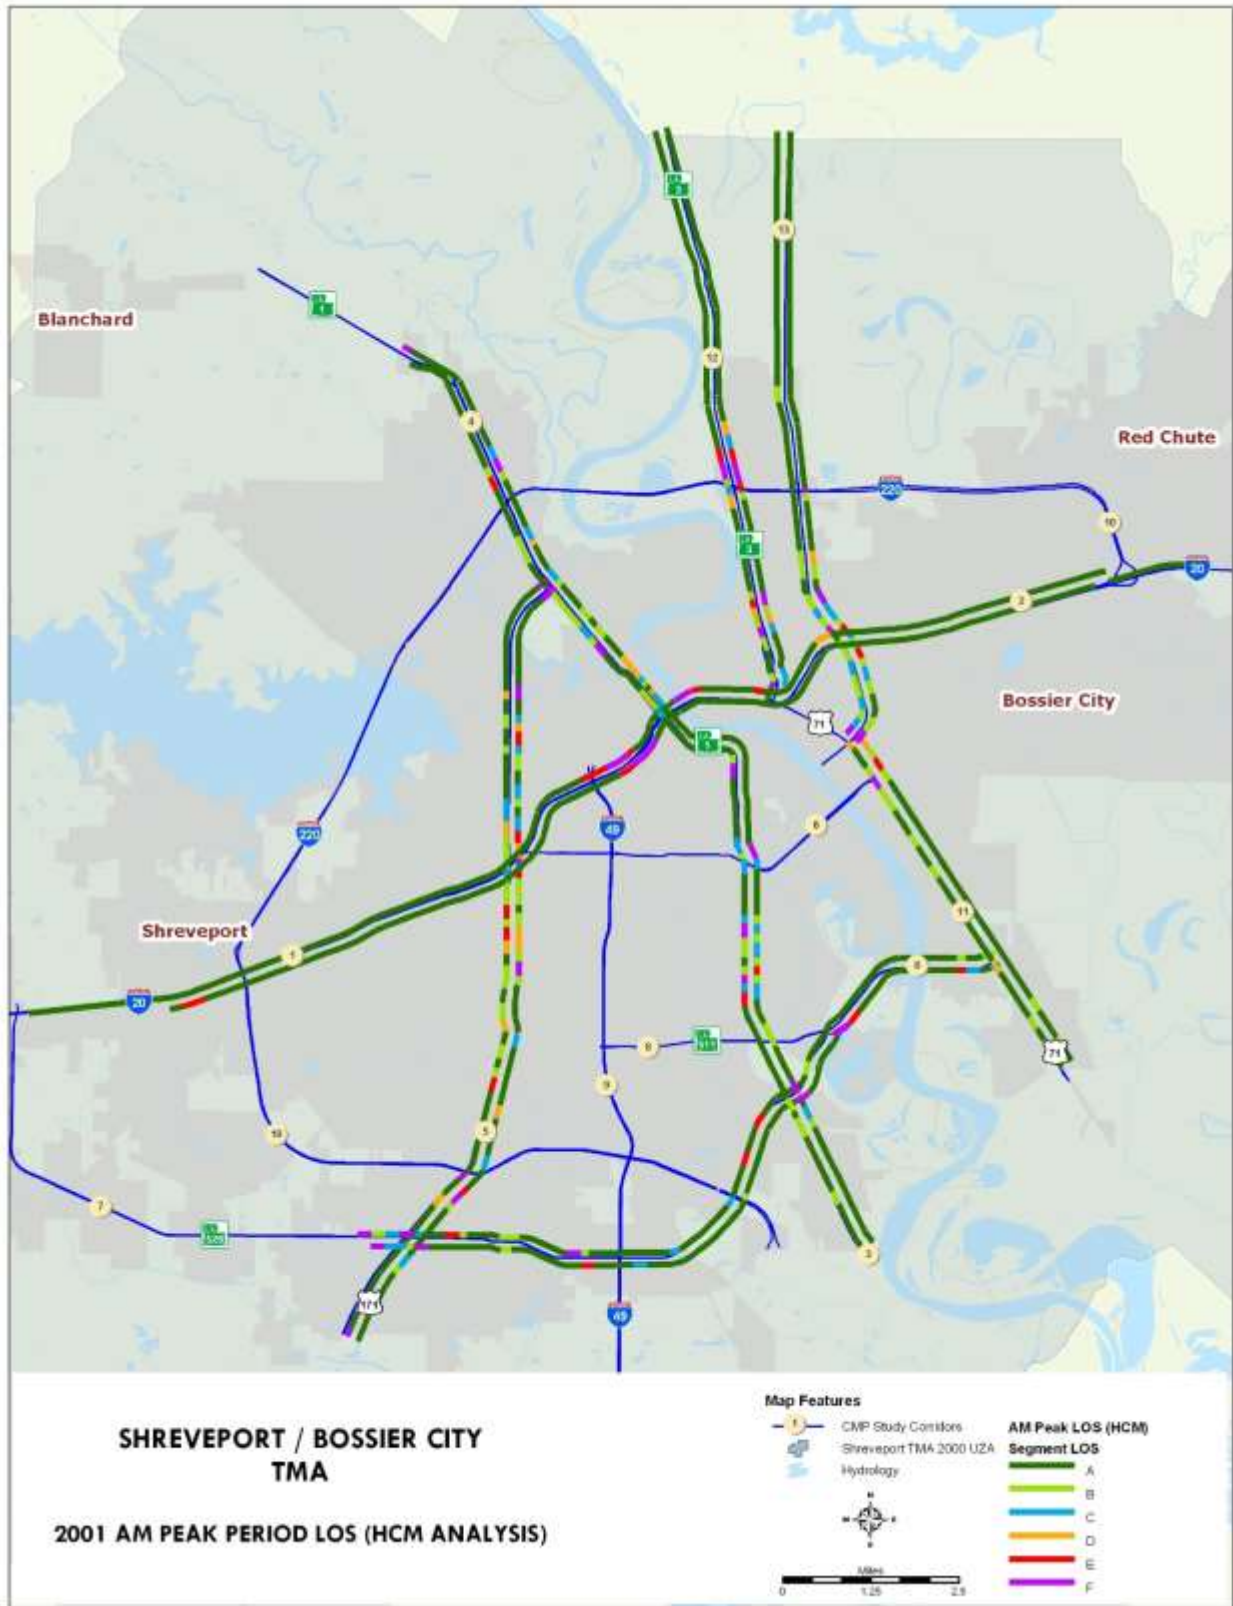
Blanchard

Red Chute

Bossier City

Shreveport

13

12

4

220

10

20

2

71

6

49

220

11

1

20

8

9

3

10

5

7

171

49

71

SHREVEPORT / BOSSIER CITY
TMA

2001 AM PEAK PERIOD LOS (HCM ANALYSIS)

Map Features

CMP Study Corridors

Shreveport TMA 2000 UZA

Hydrology

AM Peak LOS (HCM)

Segment LOS

A

B

C

D

E

F

Miles

0 1.25 2.5